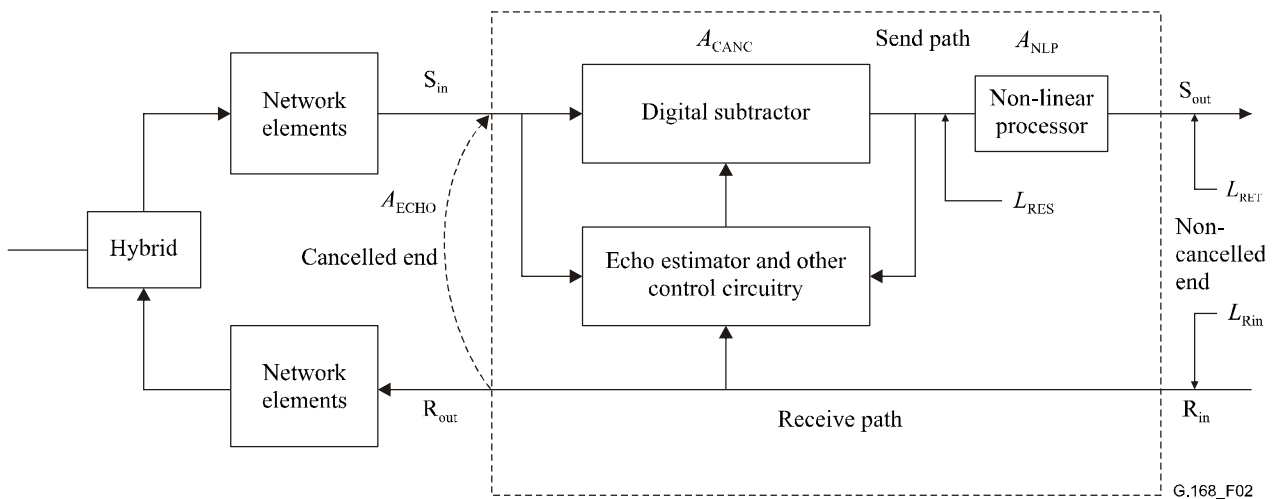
$A_{CANC}$

Send path

$A_{NLP}$

$S_{in}$

Network elements

Digital subtractor

Non-linear processor

$S_{out}$

$L_{RET}$

$A_{ECHO}$

$L_{RES}$

Hybrid

Cancelled end

Echo estimator and other control circuitry

Non-cancelled end

$L_{Rin}$

Network elements

$R_{out}$

Receive path

$R_{in}$

G.168_F02